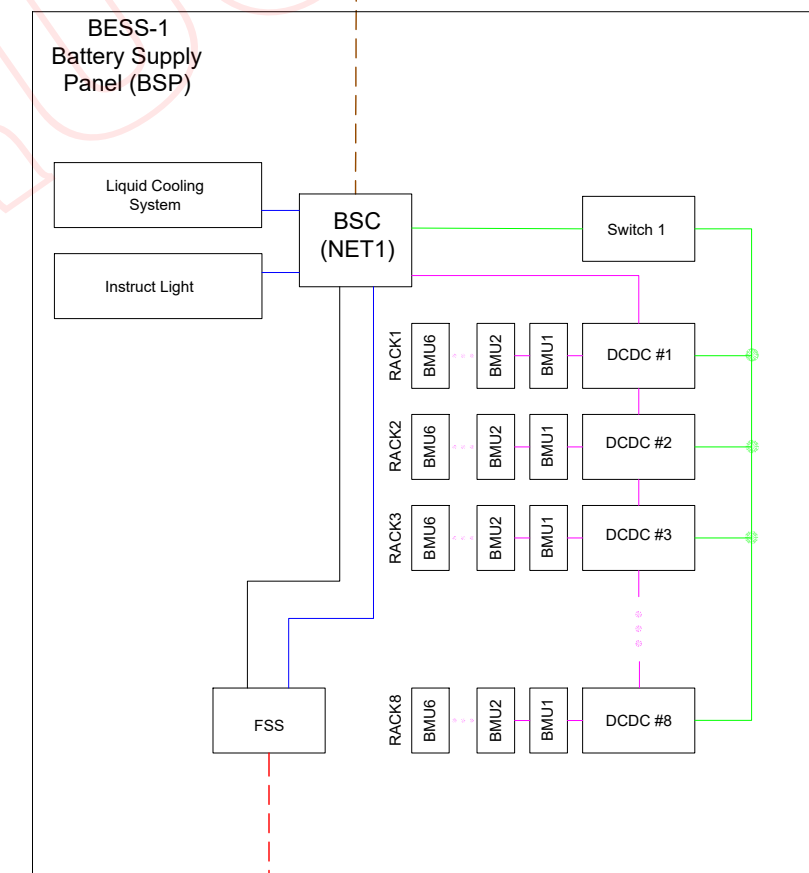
BESS-1
Battery Supply
Panel (BSP)

Liquid Cooling
System

Instruct Light

BSC
(NET1)

Switch 1

RACK1
BMU6
BMU2
BMU1
DCDC #1

RACK2
BMU6
BMU2
BMU1
DCDC #2

RACK3
BMU6
BMU2
BMU1
DCDC #3

FSS

RACK8
BMU6
BMU2
BMU1
DCDC #8